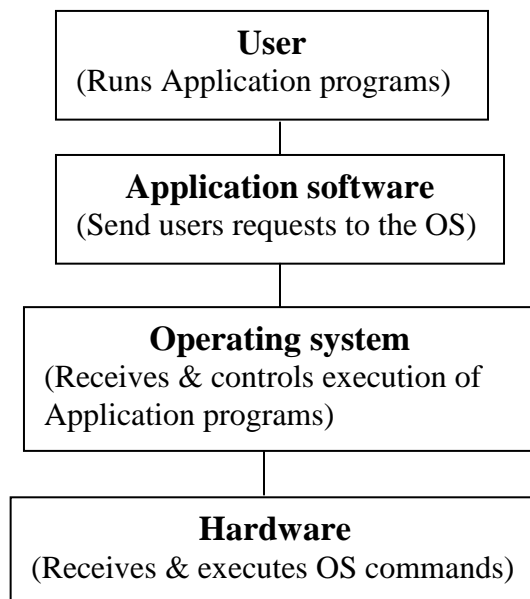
User
(Runs Application programs)

Application software
(Send users requests to the OS)

Operating system
(Receives & controls execution of Application programs)

Hardware
(Receives & executes OS commands)